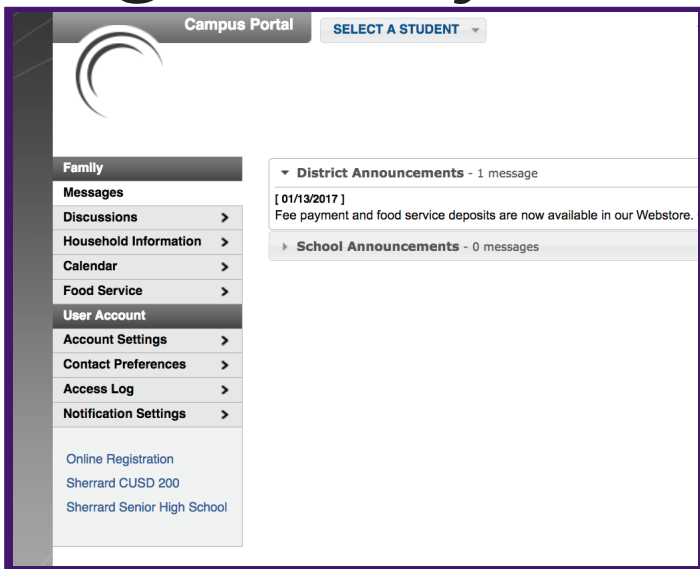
Campus Portal

SELECT A STUDENT

Family
Messages
Discussions >
Household Information >
Calendar >
Food Service >
User Account
Account Settings >
Contact Preferences >
Access Log >
Notification Settings >

Online Registration
Sherrard CUSD 200
Sherrard Senior High School

District Announcements - 1 message
[ 01/13/2017 ]
Fee payment and food service deposits are now available in our Webstore.

School Announcements - 0 messages